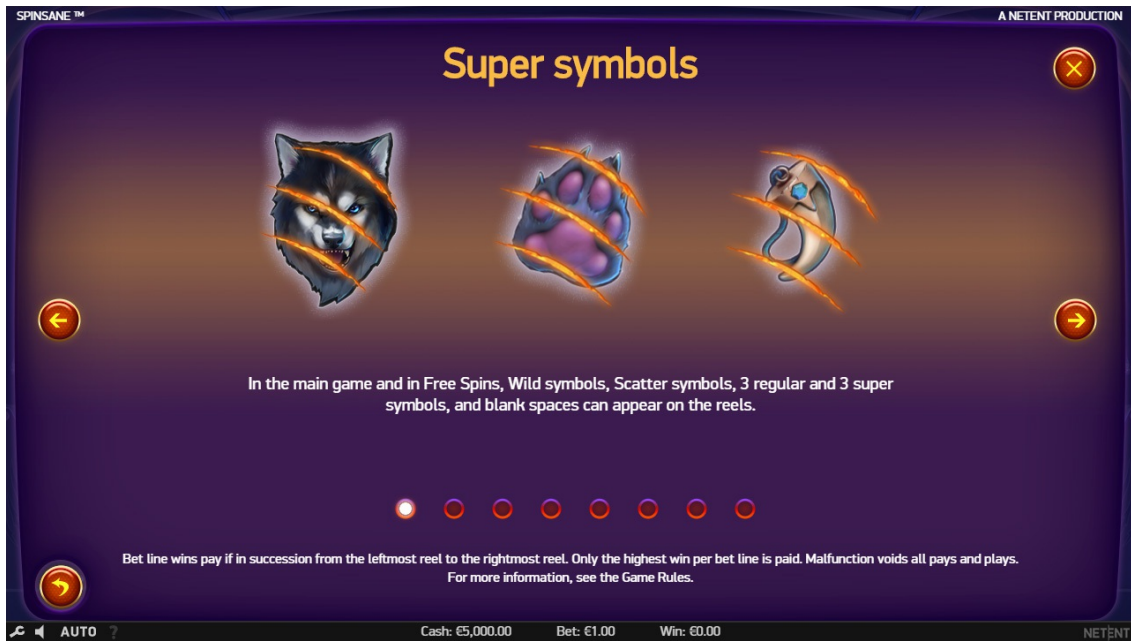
SPINSANE ™

A NETENT PRODUCTION

Super symbols

In the main game and in Free Spins, Wild symbols, Scatter symbols, 3 regular and 3 super symbols, and blank spaces can appear on the reels.

Bet line wins pay if in succession from the leftmost reel to the rightmost reel. Only the highest win per bet line is paid. Malfunction voids all pays and plays. For more information, see the Game Rules.

AUTO ?

Cash: €5,000.00

Bet: €1.00

Win: €0.00

NETENT